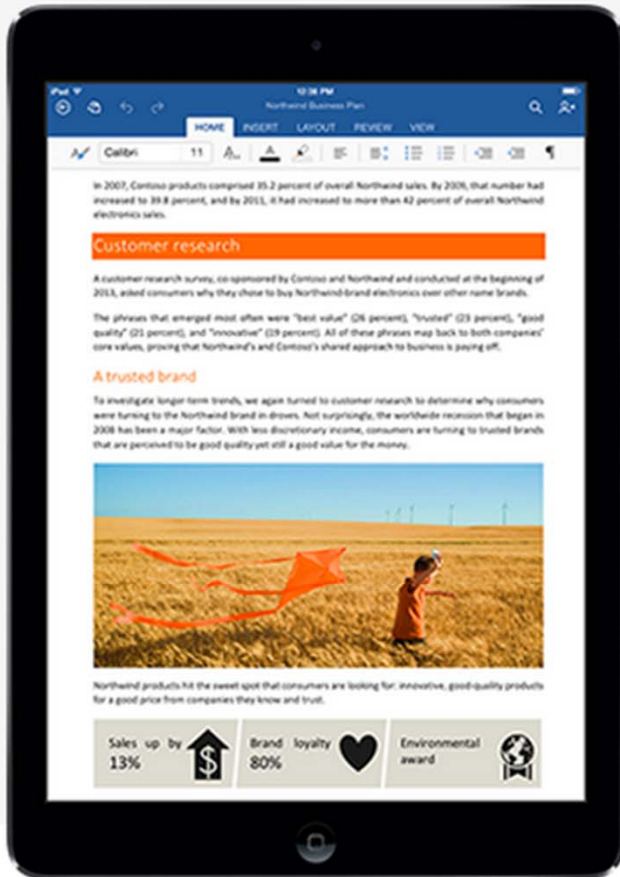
iPad
12:36 PM
Northwind Business Plan

HOME INSERT LAYOUT REVIEW VIEW

Calibri 11

In 2007, Contoso products comprised 35.2 percent of overall Northwind sales. By 2009, that number had increased to 39.8 percent, and by 2011, it had increased to more than 42 percent of overall Northwind electronics sales.

Customer research

A customer research survey, co-sponsored by Contoso and Northwind and conducted at the beginning of 2013, asked consumers why they chose to buy Northwind-brand electronics over other name brands.

The phrases that emerged most often were "best value" (26 percent), "trusted" (23 percent), "good quality" (21 percent), and "innovative" (19 percent). All of these phrases map back to both companies' core values, proving that Northwind's and Contoso's shared approach to business is paying off.

A trusted brand

To investigate longer-term trends, we again turned to customer research to determine why consumers were turning to the Northwind brand in droves. Not surprisingly, the worldwide recession that began in 2008 has been a major factor. With less discretionary income, consumers are turning to trusted brands that are perceived to be good quality yet still a good value for the money.

Northwind products hit the sweet spot that consumers are looking for: innovative, good-quality products for a good price from companies they know and trust.

Sales up by 13%

Brand loyalty 80%

Environmental award